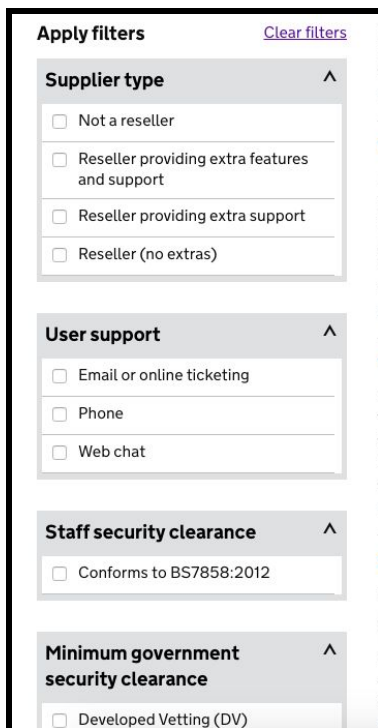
Apply filters
Clear filters

Supplier type
^

Not a reseller

Reseller providing extra features and support

Reseller providing extra support

Reseller (no extras)

User support
^

Email or online ticketing

Phone

Web chat

Staff security clearance
^

Conforms to BS7858:2012

Minimum government security clearance
^

Developed Vetting (DV)